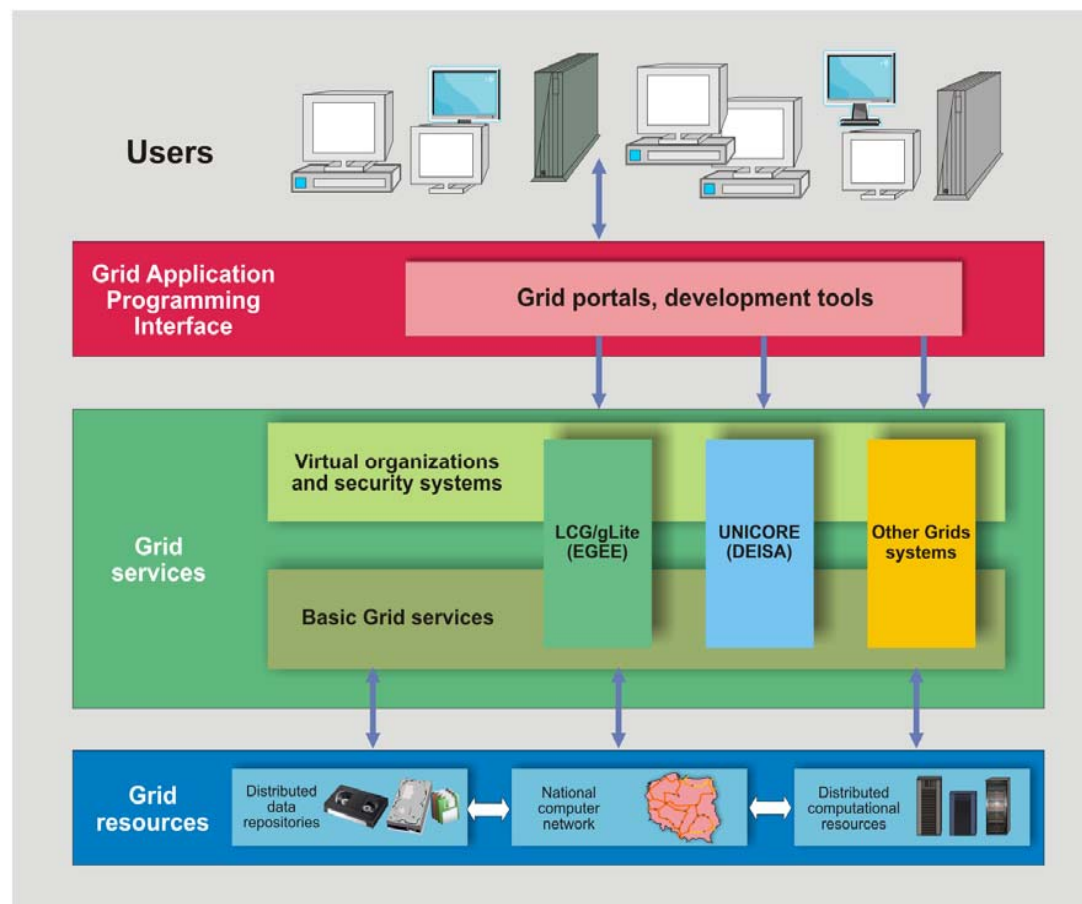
Users

Grid Application Programming Interface

Grid portals, development tools

Grid services

Virtual organizations and security systems

LCG/gLite (EGEE)

UNICORE (DEISA)

Other Grids systems

Basic Grid services

Grid resources

Distributed data repositories

National computer network

Distributed computational resources